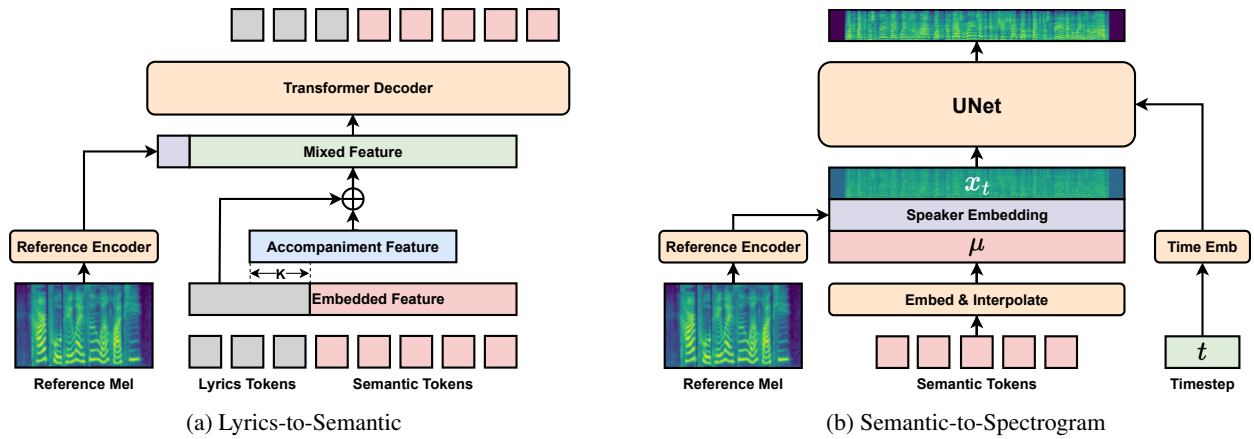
Transformer Decoder

Mixed Feature

Reference Encoder

Accompaniment Feature

K

Embedded Feature

Reference Mel

Lyrics Tokens

Semantic Tokens

(a) Lyrics-to-Semantic

UNet

$x_t$

Speaker Embedding

Reference Encoder

$\mu$

Time Emb

Embed & Interpolate

$t$

Reference Mel

Semantic Tokens

Timestep

(b) Semantic-to-Spectrogram